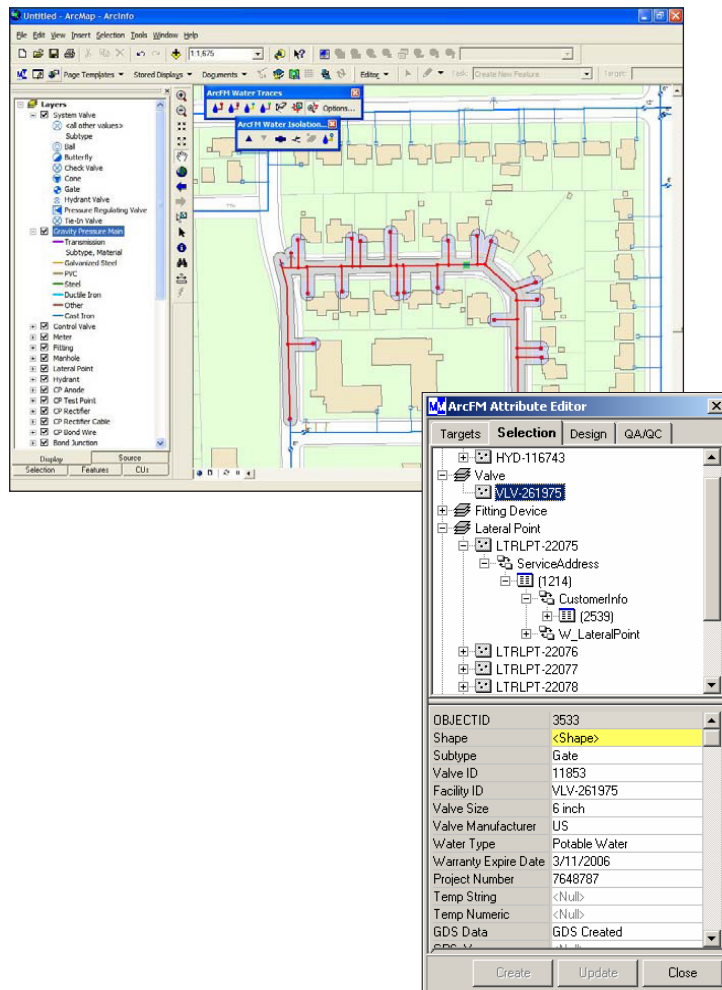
Untitled - ArcMap - ArcInfo

File Edit View Insert Selection Tools Window Help

1:1,675

Page Templates ▾ Stored Displays ▾ Documents ▾ Editor ▾ Task: Create New Feature Target:

Layers
System Valve
<all other values>
Subtype
Ball
Butterfly
Check Valve
Cone
Gate
Hydrant Valve
Pressure Regulating Valve
Tie-In Valve
Gravity Pressure Main
Transmission
Subtype, Material
Galvanized Steel
PVC
Steel
Ductile Iron
Other
Cast Iron
Control Valve
Meter
Fitting
Manhole
Lateral Point
Hydrant
CP Anode
CP Test Point
CP Rectifier
CP Rectifier Cable
CP Bond Wire
Bond Junction

Display Source
Selection Features CUs

ArcFM Water Traces
Options...
ArcFM Water Isolation

ArcFM Attribute Editor
Targets Selection Design QA/QC

HYD-116743
Valve
VLV-261975
Fitting Device
Lateral Point
LTRLPT-22075
ServiceAddress
(1214)
CustomerInfo
(2539)
W_LateralPoint
LTRLPT-22076
LTRLPT-22077
LTRLPT-22078

| | |
|---|---|
| OBJECTID | 3533 |
| Shape | <Shape> |
| Subtype | Gate |
| Valve ID | 11853 |
| Facility ID | VLV-261975 |
| Valve Size | 6 inch |
| Valve Manufacturer | US |
| Water Type | Potable Water |
| Warranty Expire Date | 3/11/2006 |
| Project Number | 7648787 |
| Temp String | <Null> |
| Temp Numeric | <Null> |
| GDS Data | GDS Created |

Create Update Close